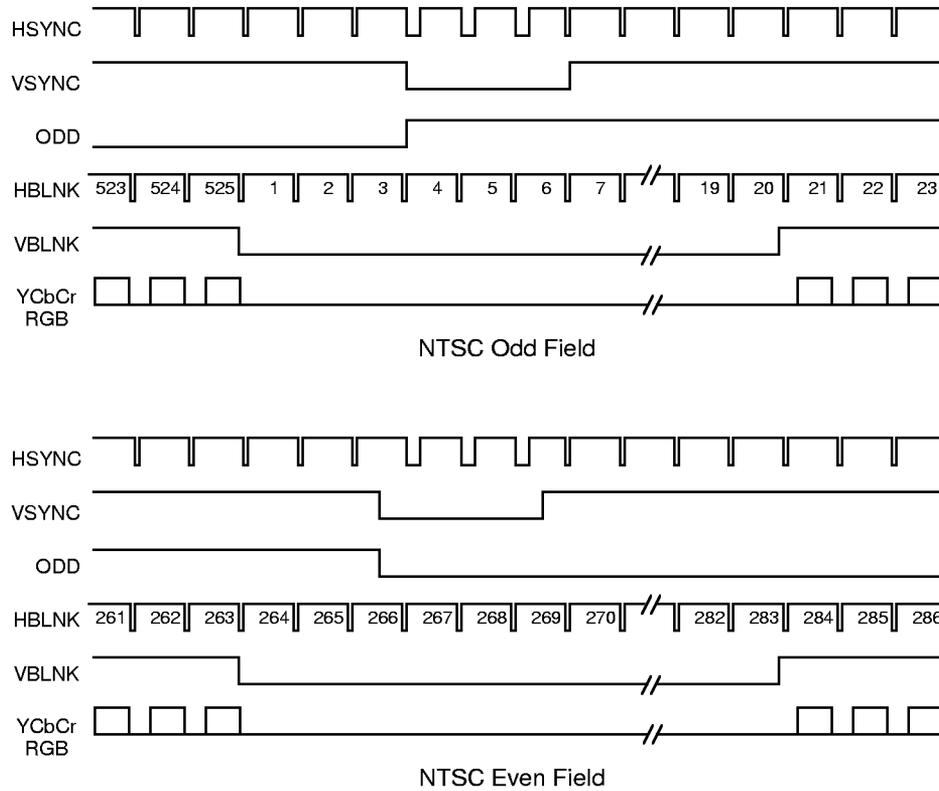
HSYNC

VSYNC

ODD

HBLNK 523 524 525 1 2 3 4 5 6 7 19 20 21 22 23

VBLNK

YCbCr RGB

NTSC Odd Field

HSYNC

VSYNC

ODD

HBLNK 261 262 263 264 265 266 267 268 269 270 282 283 284 285 286

VBLNK

YCbCr RGB

NTSC Even Field